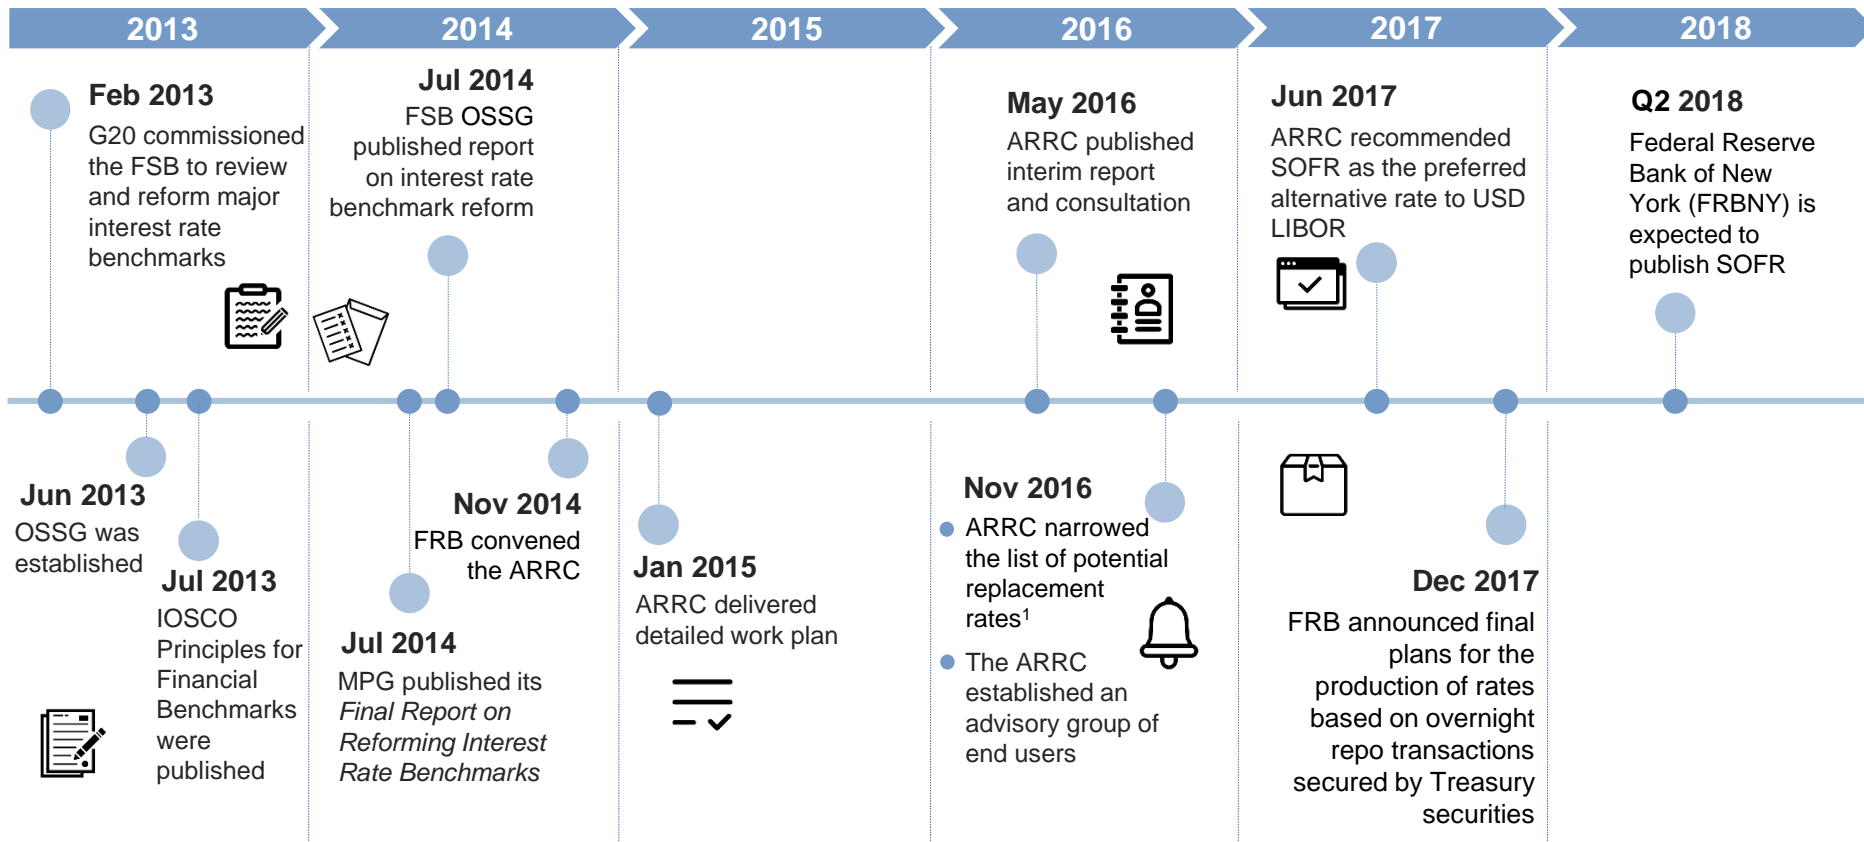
2013 2014 2015 2016 2017 2018

Feb 2013
G20 commissioned the FSB to review and reform major interest rate benchmarks

Jul 2014
FSB OSSG published report on interest rate benchmark reform

May 2016
ARRC published interim report and consultation

Jun 2017
ARRC recommended SOFR as the preferred alternative rate to USD LIBOR

Q2 2018
Federal Reserve Bank of New York (FRBNY) is expected to publish SOFR

Jun 2013
OSSG was established

Jul 2013
IOSCO Principles for Financial Benchmarks were published

Nov 2014
FRB convened the ARRC

Jul 2014
MPG published its *Final Report on Reforming Interest Rate Benchmarks*

Jan 2015
ARRC delivered detailed work plan

Nov 2016
• ARRC narrowed the list of potential replacement rates$^1$
• The ARRC established an advisory group of end users

Dec 2017
FRB announced final plans for the production of rates based on overnight repo transactions secured by Treasury securities